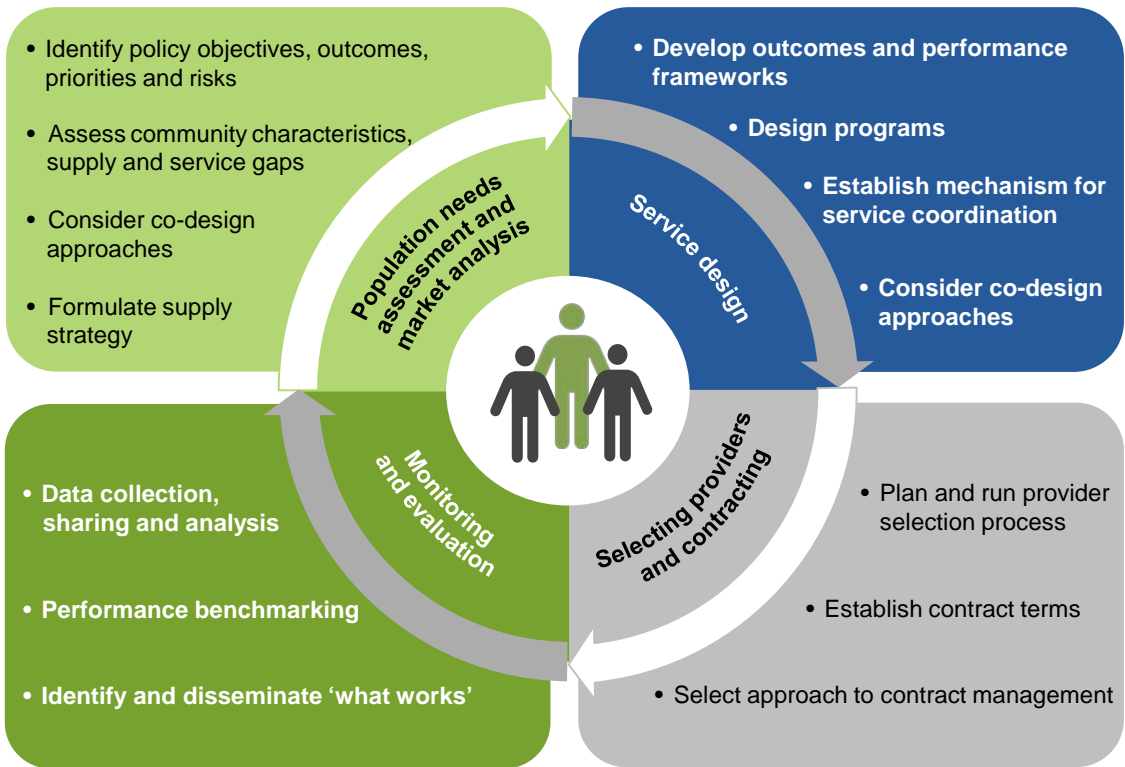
• Identify policy objectives, outcomes, priorities and risks

• Assess community characteristics, supply and service gaps

• Consider co-design approaches

• Formulate supply strategy

• Develop outcomes and performance frameworks

• Design programs

• Establish mechanism for service coordination

• Consider co-design approaches

Population needs assessment and market analysis

Service design

Monitoring and evaluation

Selecting providers and contracting

• Data collection, sharing and analysis

• Performance benchmarking

• Identify and disseminate 'what works'

• Plan and run provider selection process

• Establish contract terms

• Select approach to contract management